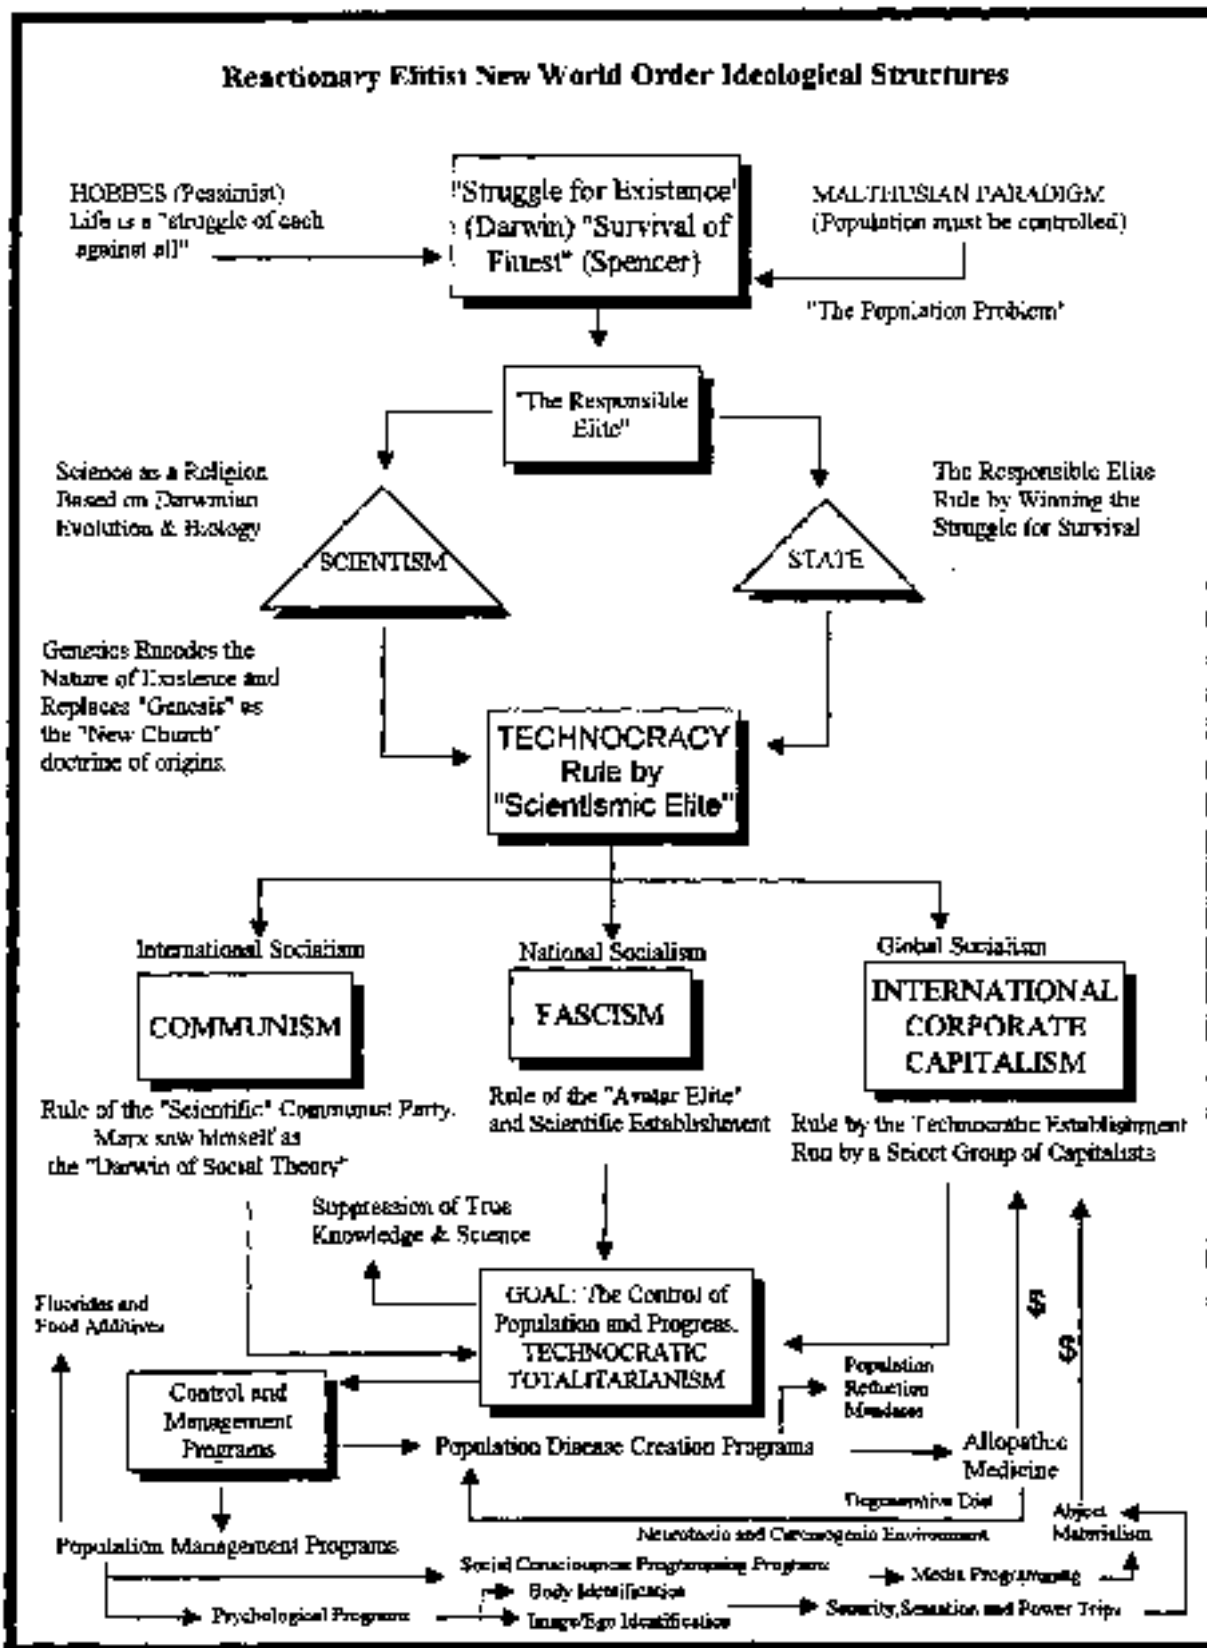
Reactionary Elitist New World Order Ideological Structures

HOBBES (Pessimist)
Life is a "struggle of each against all"

"Struggle for Existence" (Darwin) "Survival of Fittest" (Spencer)

MALTHUSIAN PARADIGM
(Population must be controlled)

"The Population Problem"

"The Responsible Elite"

Science as a Religion Based on Darwinian Evolution & Biology

The Responsible Elite Rule by Winning the Struggle for Survival

SCIENTISM

STATE

Genetics Encodes the Nature of Existence and Replaces "Genesis" as the "New Church" doctrine of origins.

TECHNOCRACY
Rule by
"Scientismic Elite"

International Socialism

COMMUNISM

Rule of the "Scientific" Communist Party. Marx saw himself as the "Darwin of Social Theory"

National Socialism

FASCISM

Rule of the "Avatar Elite" and Scientific Establishment

Global Socialism

INTERNATIONAL CORPORATE CAPITALISM

Rule by the Technocratic Establishment Run by a Select Group of Capitalists

Suppression of True Knowledge & Science

Fluorides and Food Additives

GOAL: The Control of Population and Progress. TECHNOCRATIC TOTALITARIANISM

$

$

Control and Management Programs

Population Reduction Mandates

Population Disease Creation Programs

Allopathic Medicine

Degenerative Diet

Abject Materialism

Neurotoxic and Carcinogenic Environment

Population Management Programs

Social Consciousness Programming Programs

Media Programming

Body Identification

Psychological Programs

Image/Ego Identification

Security, Sensation and Power Trips